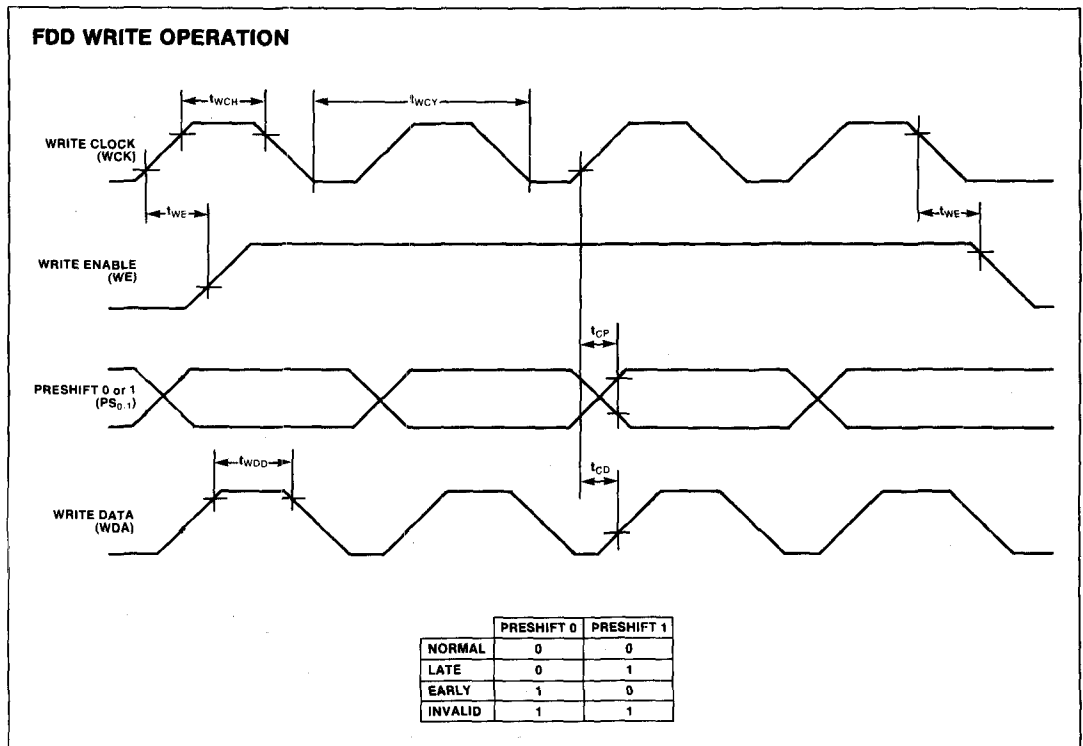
FDD WRITE OPERATION

$t_{WCH}$

$t_{WCY}$

WRITE CLOCK (WCK)

$t_{WE}$

$t_{WE}$

WRITE ENABLE (WE)

$t_{CP}$

PRESHIFT 0 or 1 ($PS_{0,1}$)

$t_{WDD}$

$t_{CD}$

WRITE DATA (WDA)

| | PRESHIFT 0 | PRESHIFT 1 |
|---|---|---|
| NORMAL | 0 | 0 |
| LATE | 0 | 1 |
| EARLY | 1 | 0 |
| INVALID | 1 | 1 |